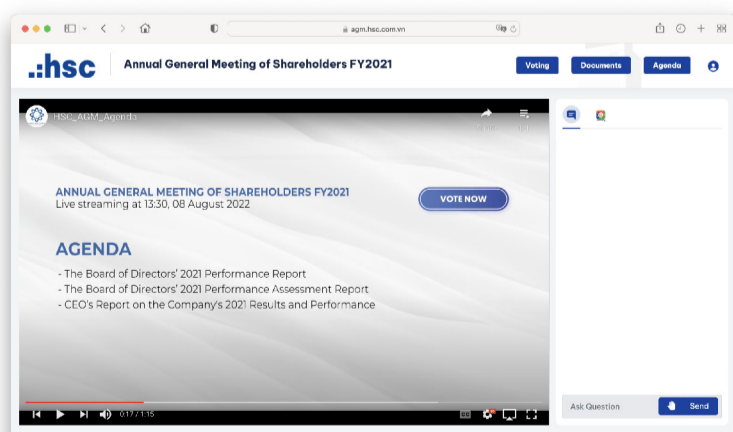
agm.hsc.com.vn

.:hsc Annual General Meeting of Shareholders FY2021

Voting Documents Agenda

HSC_AGM_Agenda

ANNUAL GENERAL MEETING OF SHAREHOLDERS FY2021
Live streaming at 13:30, 08 August 2022

VOTE NOW

AGENDA

- The Board of Directors' 2021 Performance Report
- The Board of Directors' 2021 Performance Assessment Report
- CEO's Report on the Company's 2021 Results and Performance

0:17 / 1:15

Ask Question Send